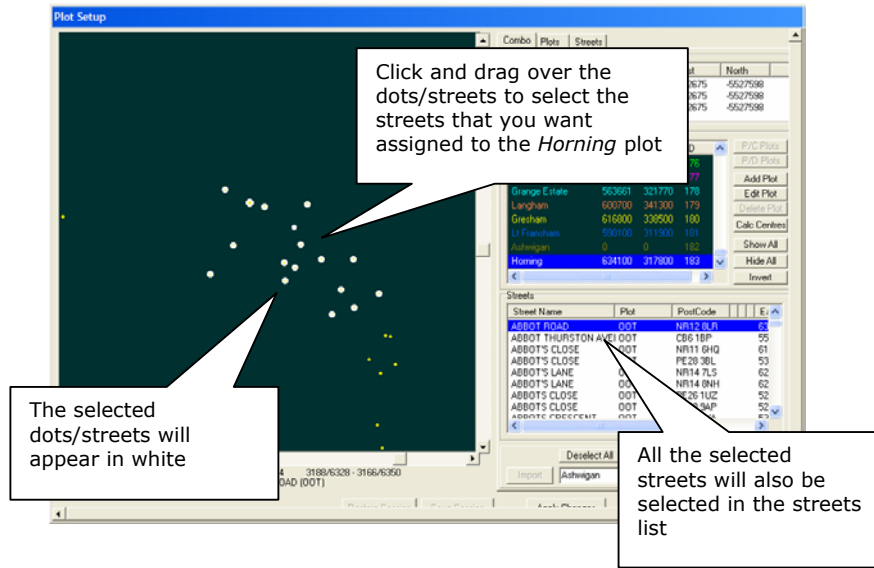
Plot Setup

Combo | Plots | Streets

st | North
2675 | -5527598
2675 | -5527598
2675 | -5527598

Click and drag over the dots/streets to select the streets that you want assigned to the *Horning* plot

| | | | |
|---|---|---|---|
| Grange Estate | 563661 | 321770 | 178 |
| Langham | 600700 | 341300 | 179 |
| Gresham | 616800 | 338500 | 180 |
| Lt Fransham | 590100 | 311900 | 181 |
| Ashwigan | 0 | 0 | 182 |
| Horning | 634100 | 317800 | 183 |

P/C Plots
P/D Plots
Add Plot
Edit Plot
Delete Plot
Calc Centres
Show All
Hide All
Invert

Streets

| Street Name | Plot | PostCode | Ea |
|---|---|---|---|
| ABBOT ROAD | OOT | NR12 8LR | 63 |
| ABBOT THURSTON AVE | OOT | CB6 1BP | 55 |
| ABBOT'S CLOSE | OOT | NR11 6HQ | 61 |
| ABBOT'S CLOSE | OOT | PE28 3BL | 53 |
| ABBOT'S LANE | OOT | NR14 7LS | 62 |
| ABBOT'S LANE | OOT | NR14 8NH | 62 |
| ABBOTS CLOSE | OOT | PE26 1UZ | 52 |
| ABBOTS CLOSE | OOT | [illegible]9AP | 52 |

The selected dots/streets will appear in white

4   3188/6328 - 3166/6350
OAD (OOT)

Deselect All
Import   Ashwigan

All the selected streets will also be selected in the streets list